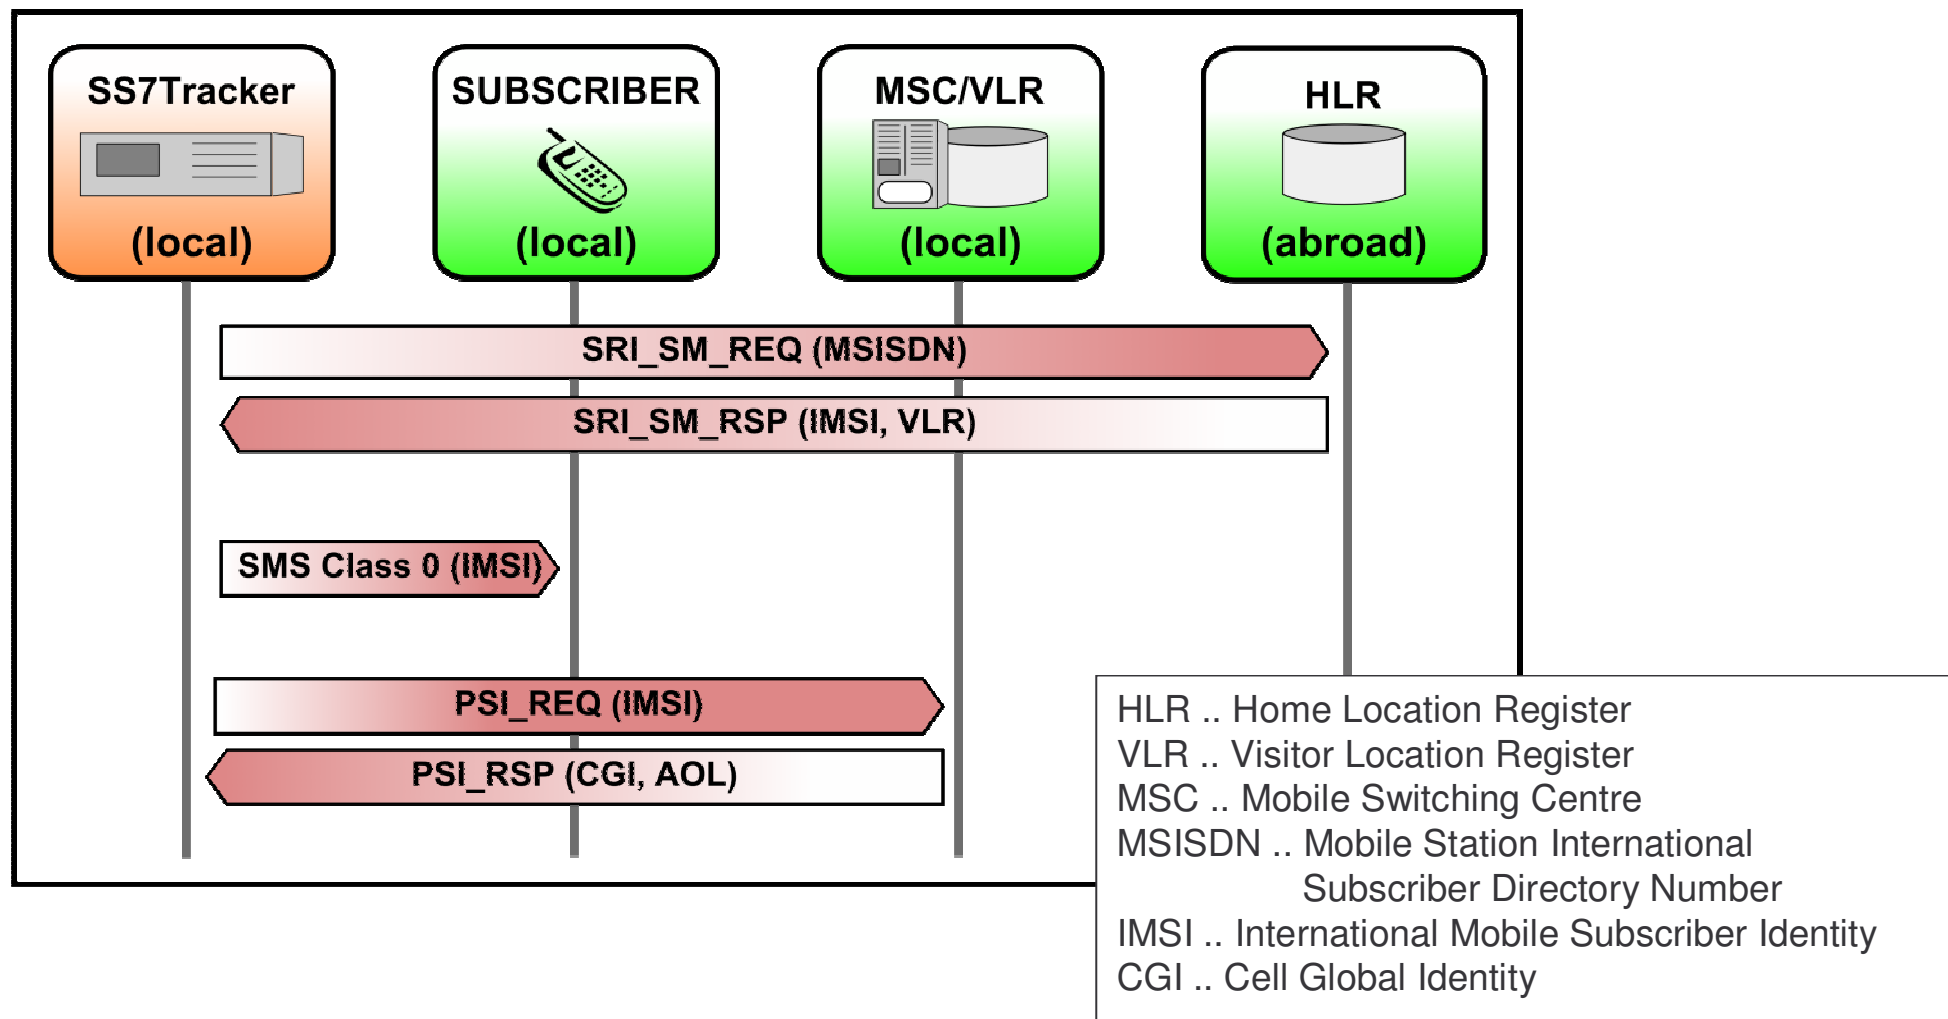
SS7Tracker
(local)

SUBSCRIBER
(local)

MSC/VLR
(local)

HLR
(abroad)

SRI_SM_REQ (MSISDN)

SRI_SM_RSP (IMSI, VLR)

SMS Class 0 (IMSI)

PSI_REQ (IMSI)

PSI_RSP (CGI, AOL)

HLR .. Home Location Register
VLR .. Visitor Location Register
MSC .. Mobile Switching Centre
MSISDN .. Mobile Station International Subscriber Directory Number
IMSI .. International Mobile Subscriber Identity
CGI .. Cell Global Identity